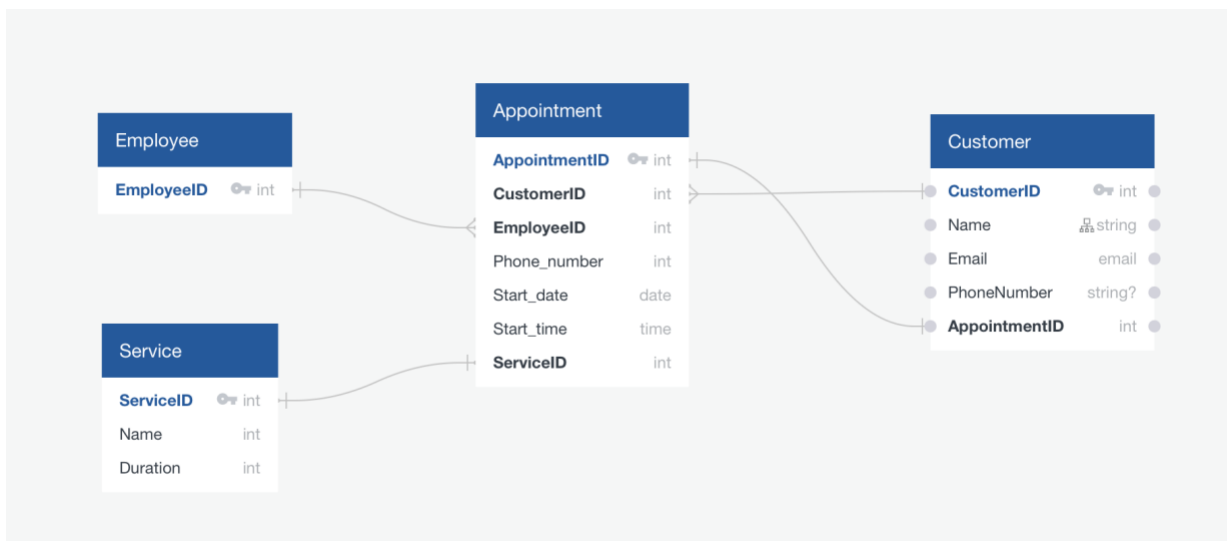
Employee

| EmployeeID | int |
|---|---|

Appointment

| AppointmentID | int |
|---|---|
| CustomerID | int |
| EmployeeID | int |
| Phone_number | int |
| Start_date | date |
| Start_time | time |
| ServiceID | int |

Customer

| CustomerID | int |
|---|---|
| Name | string |
| Email | email |
| PhoneNumber | string? |
| AppointmentID | int |

Service

| ServiceID | int |
|---|---|
| Name | int |
| Duration | int |